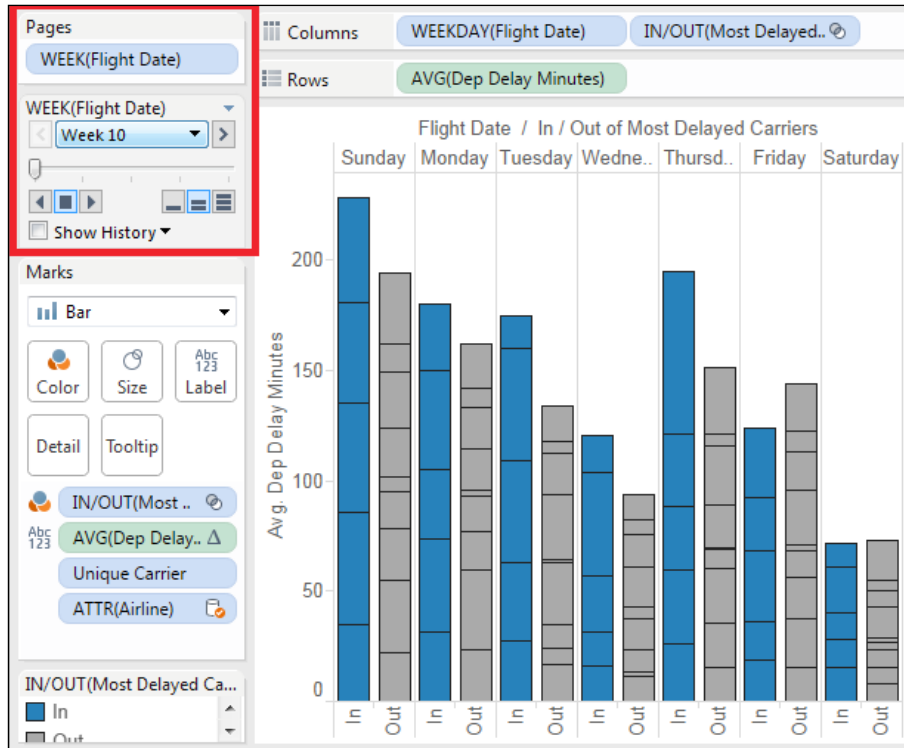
Pages

WEEK(Flight Date)

WEEK(Flight Date)

Week 10

Show History

Marks

Bar

Color

Size

Abc 123 Label

Detail

Tooltip

IN/OUT(Most ..

Abc 123 AVG(Dep Delay.. Δ

Unique Carrier

ATTR(Airline)

IN/OUT(Most Delayed Ca...

In

Out

Columns WEEKDAY(Flight Date) IN/OUT(Most Delayed..

Rows AVG(Dep Delay Minutes)

Flight Date / In / Out of Most Delayed Carriers

| Sunday | Monday | Tuesday | Wedne.. | Thursd.. | Friday | Saturday |
|---|---|---|---|---|---|---|

Avg. Dep Delay Minutes

200
150
100
50
0

In Out In Out In Out In Out In Out In Out In Out